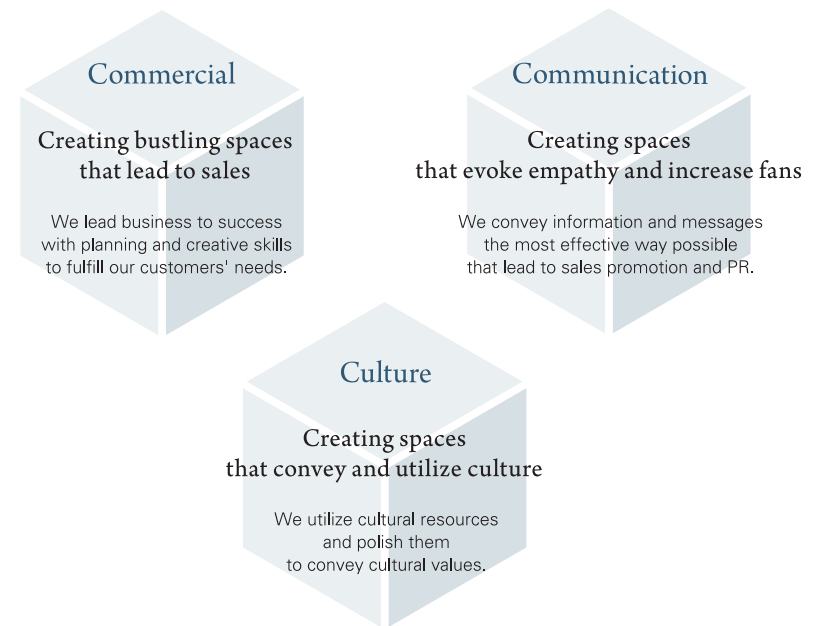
Commercial

Creating bustling spaces that lead to sales

We lead business to success with planning and creative skills to fulfill our customers' needs.

Communication

Creating spaces that evoke empathy and increase fans

We convey information and messages the most effective way possible that lead to sales promotion and PR.

Culture

Creating spaces that convey and utilize culture

We utilize cultural resources and polish them to convey cultural values.